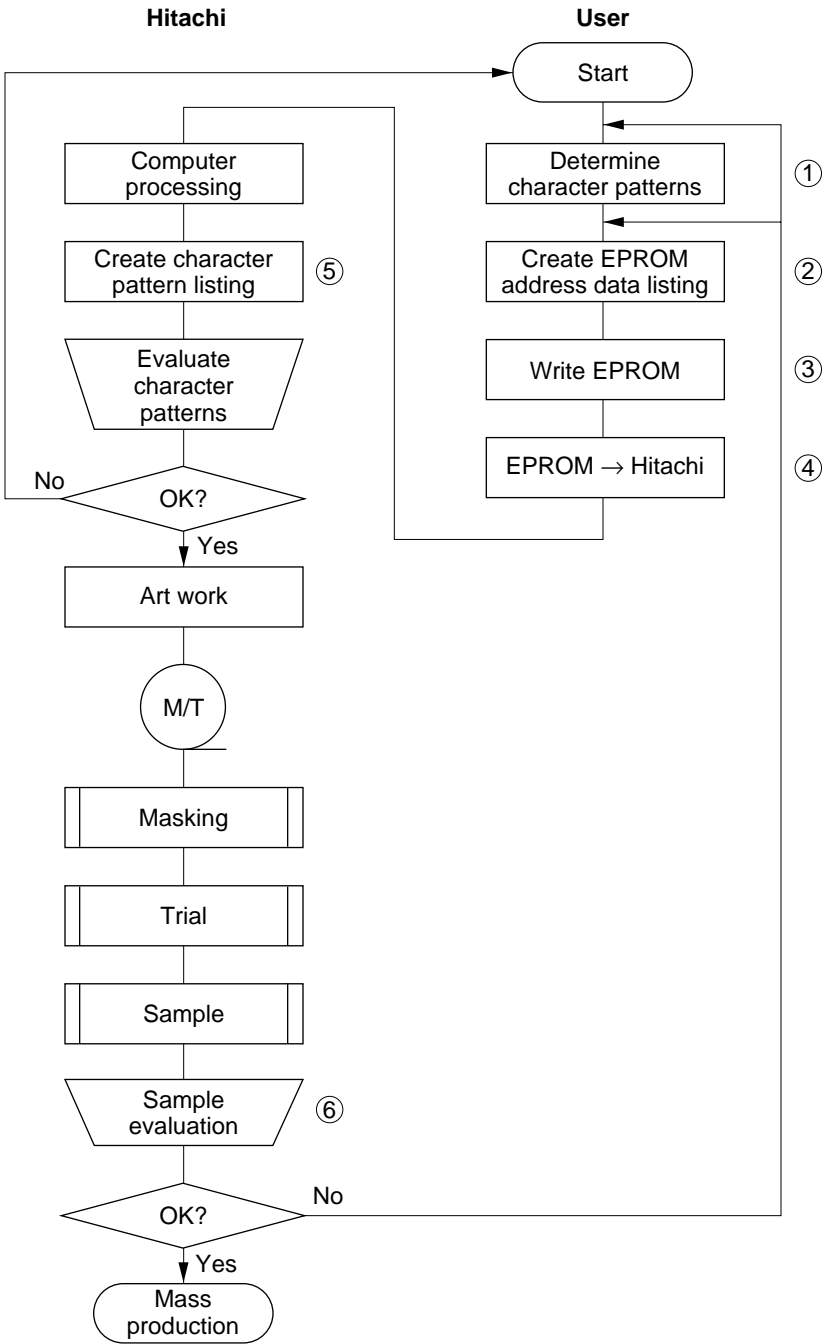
Hitachi

User

Start

Determine character patterns

①

Create EPROM address data listing

②

Write EPROM

③

EPROM → Hitachi

④

Computer processing

Create character pattern listing

⑤

Evaluate character patterns

No

OK?

Yes

Art work

M/T

Masking

Trial

Sample

Sample evaluation

⑥

OK?

No

Yes

Mass production